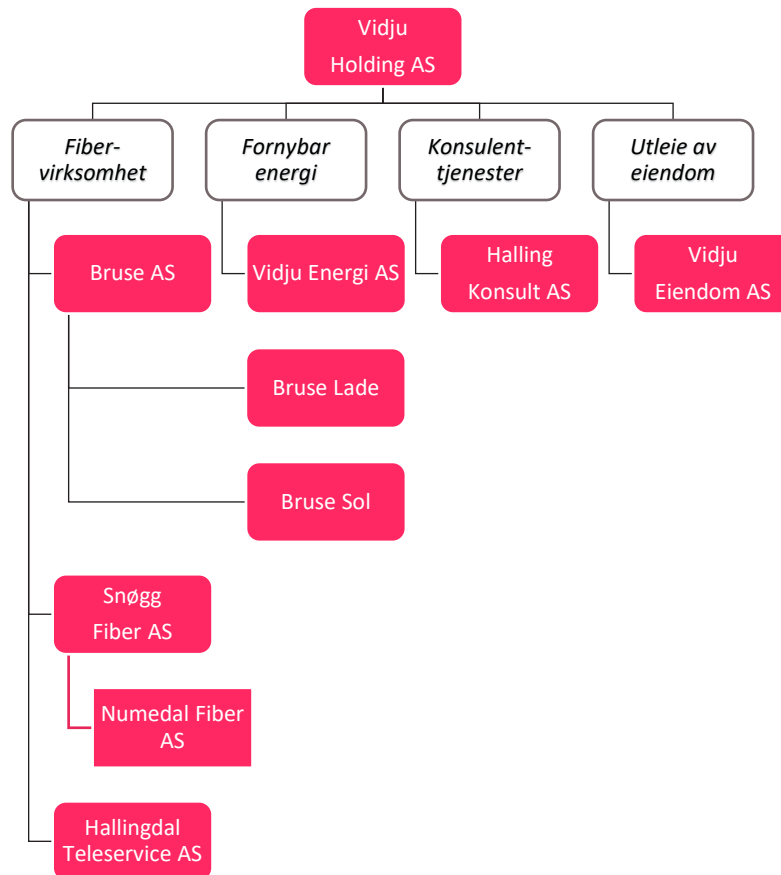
Vidju Holding AS

Fiber-virksomhet

Fornybar energi

Konsulent-tjenester

Utleie av eiendom

Bruse AS

Vidju Energi AS

Halling Konsult AS

Vidju Eiendom AS

Bruse Lade

Bruse Sol

Snøgg Fiber AS

Numedal Fiber AS

Hallingdal Teleservice AS